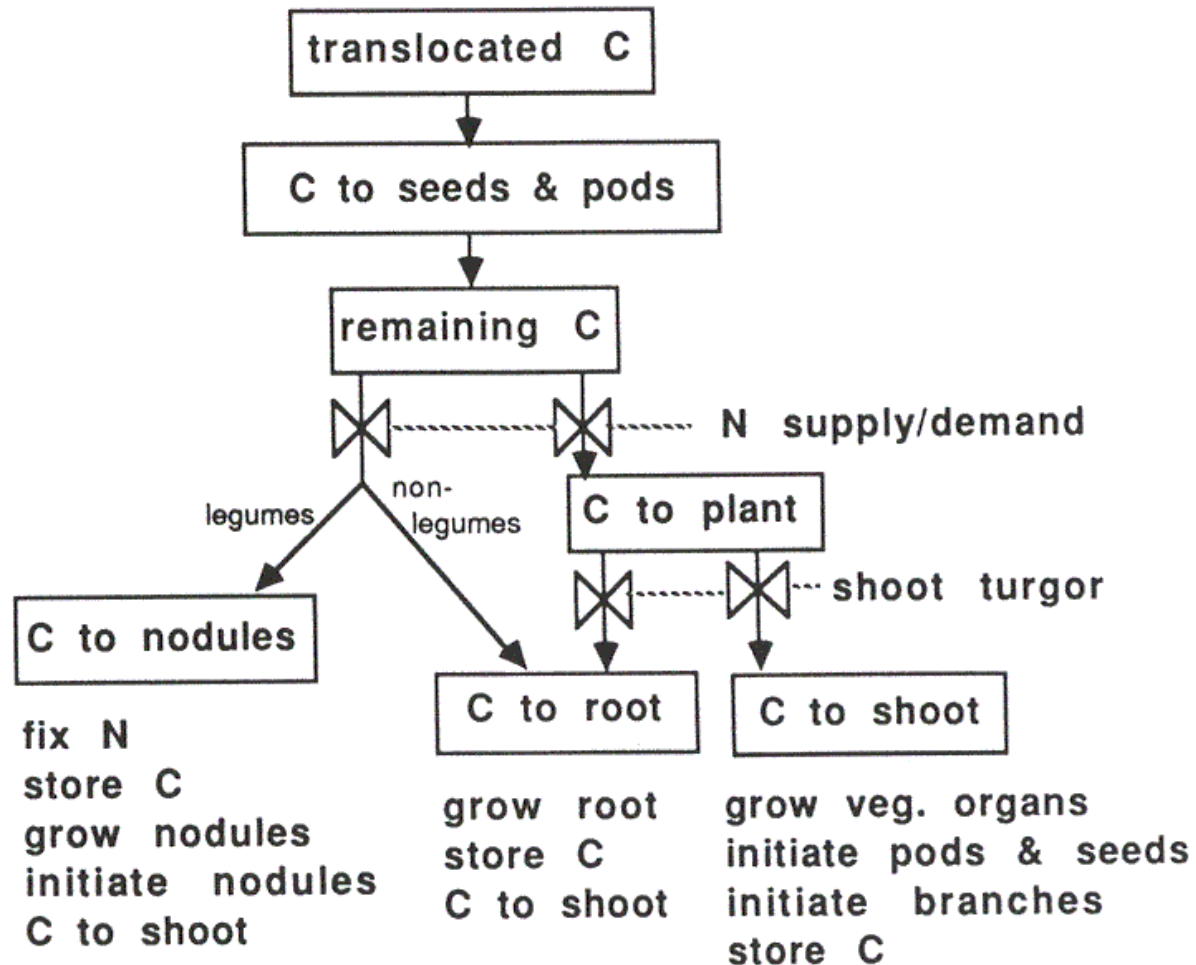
translocated C

C to seeds & pods

remaining C

N supply/demand

legumes

non-legumes

C to plant

shoot turgor

C to nodules

C to root

C to shoot

fix N
store C
grow nodules
initiate nodules
C to shoot

grow root
store C
C to shoot

grow veg. organs
initiate pods & seeds
initiate branches
store C